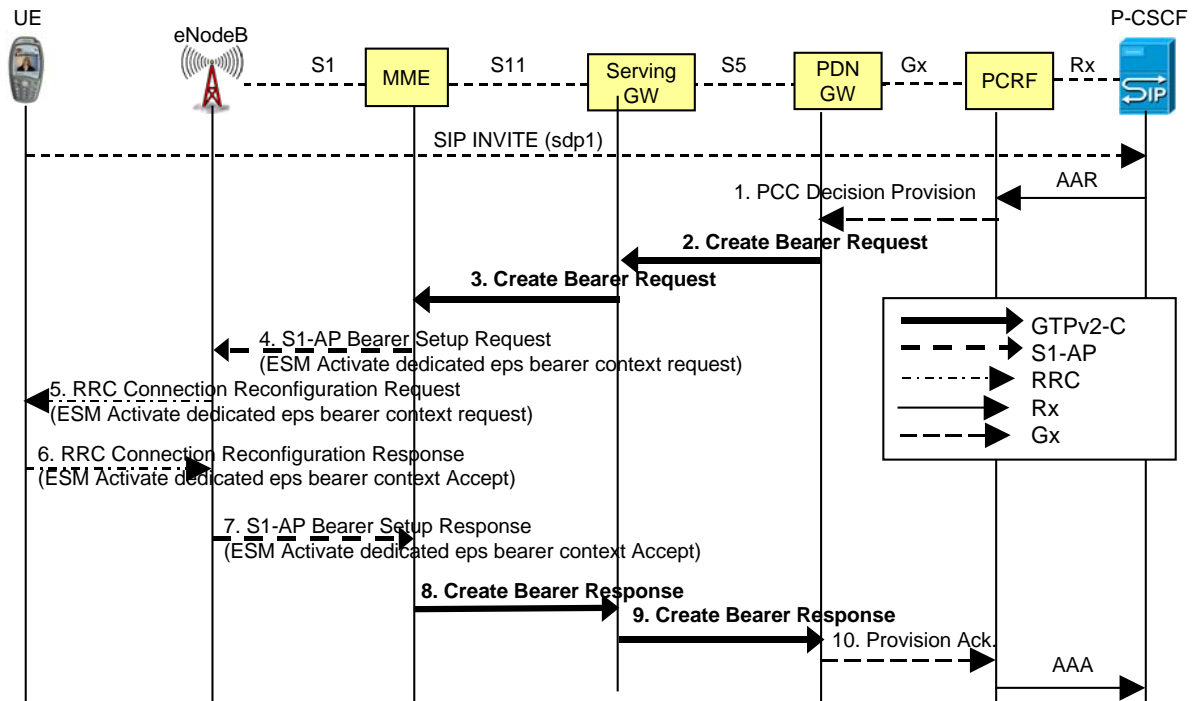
UE

eNodeB

S1

MME

S11

Serving GW

S5

PDN GW

Gx

PCRF

Rx

P-CSCF

SIP

SIP INVITE (sdp1)

AAR

1. PCC Decision Provision

2. Create Bearer Request

3. Create Bearer Request

4. S1-AP Bearer Setup Request (ESM Activate dedicated eps bearer context request)

5. RRC Connection Reconfiguration Request (ESM Activate dedicated eps bearer context request)

6. RRC Connection Reconfiguration Response (ESM Activate dedicated eps bearer context Accept)

7. S1-AP Bearer Setup Response (ESM Activate dedicated eps bearer context Accept)

8. Create Bearer Response

9. Create Bearer Response

10. Provision Ack.

AAA

GTPv2-C

S1-AP

RRC

Rx

Gx